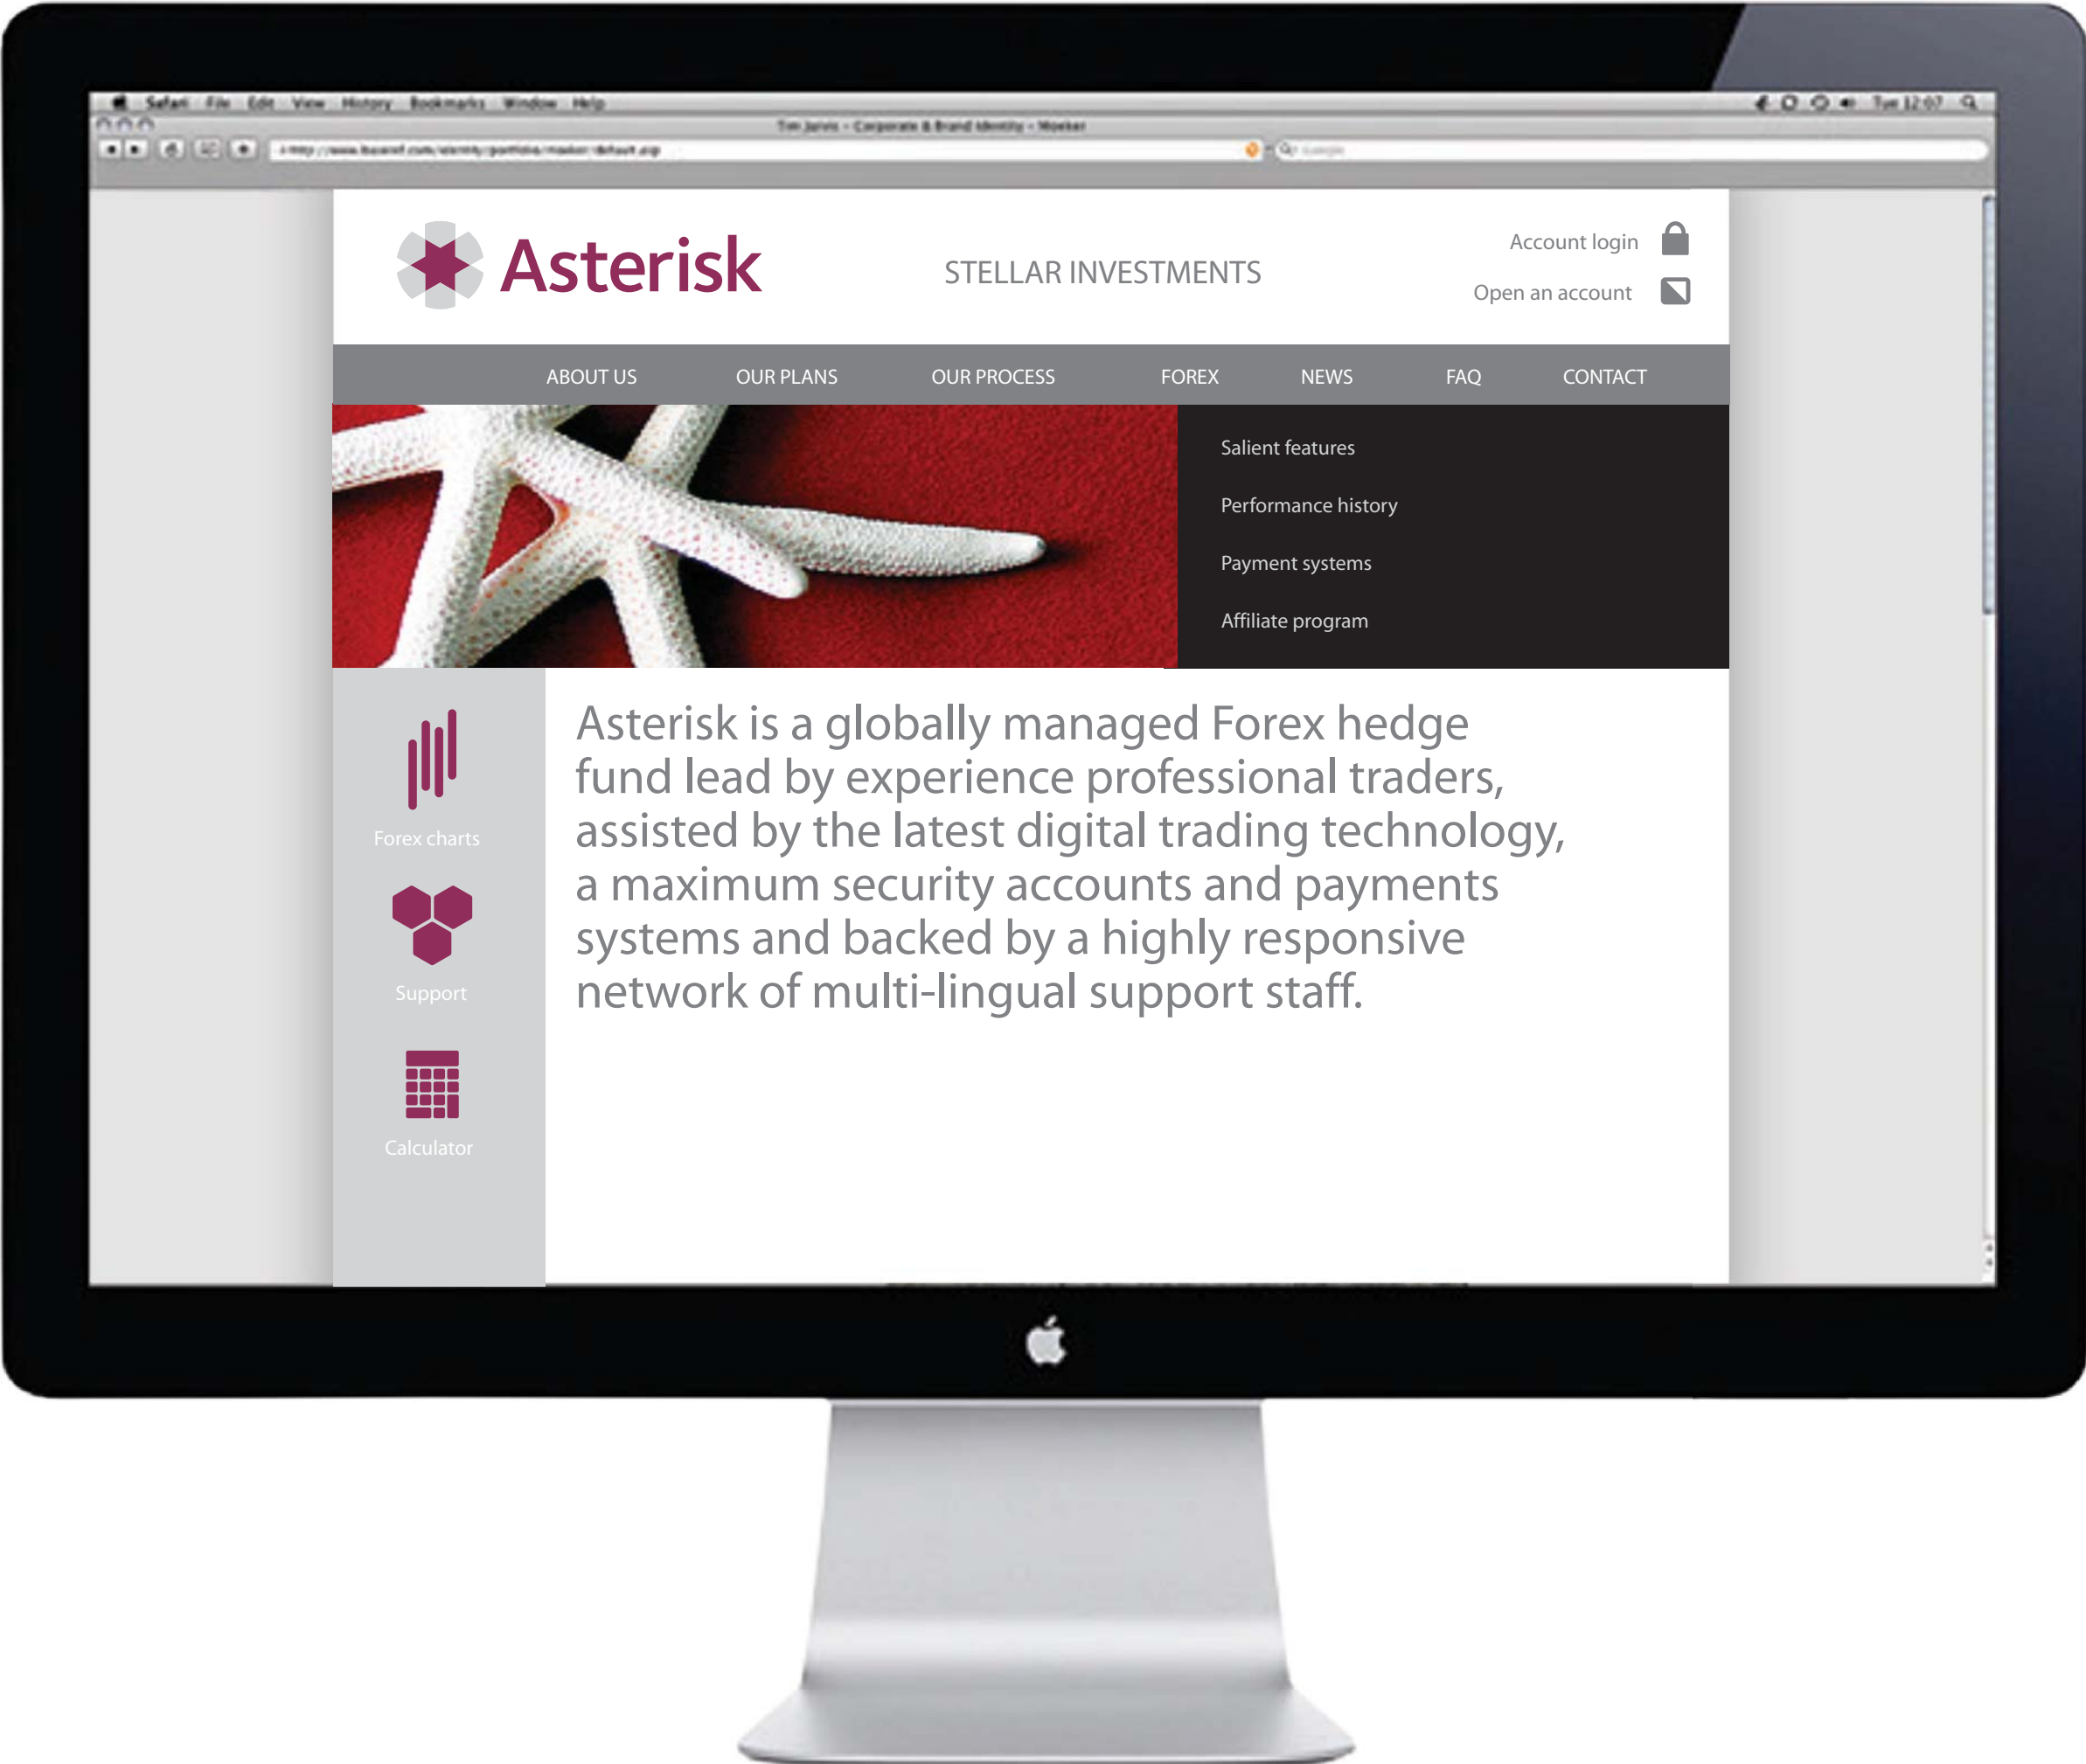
Safari File Edit View History Bookmarks Window Help

Tue 12:07

Tim Jarvis - Corporate & Brand Identity - Mosker

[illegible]

Asterisk

STELLAR INVESTMENTS

Account login

Open an account

ABOUT US OUR PLANS OUR PROCESS FOREX NEWS FAQ CONTACT

Salient features

Performance history

Payment systems

Affiliate program

Forex charts

Support

Calculator

Asterisk is a globally managed Forex hedge fund lead by experience professional traders, assisted by the latest digital trading technology, a maximum security accounts and payments systems and backed by a highly responsive network of multi-lingual support staff.